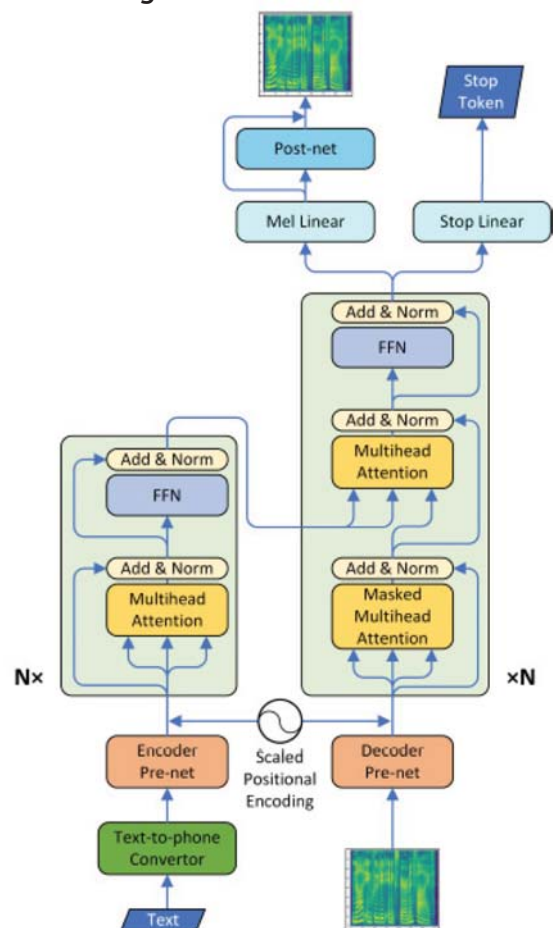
Stop Token

Post-net

Mel Linear

Stop Linear

Add & Norm

FFN

Add & Norm

Multihead Attention

Add & Norm

FFN

Add & Norm

Multihead Attention

Add & Norm

Masked Multihead Attention

N×

×N

Encoder Pre-net

Scaled Positional Encoding

Decoder Pre-net

Text-to-phone Convertor

Text